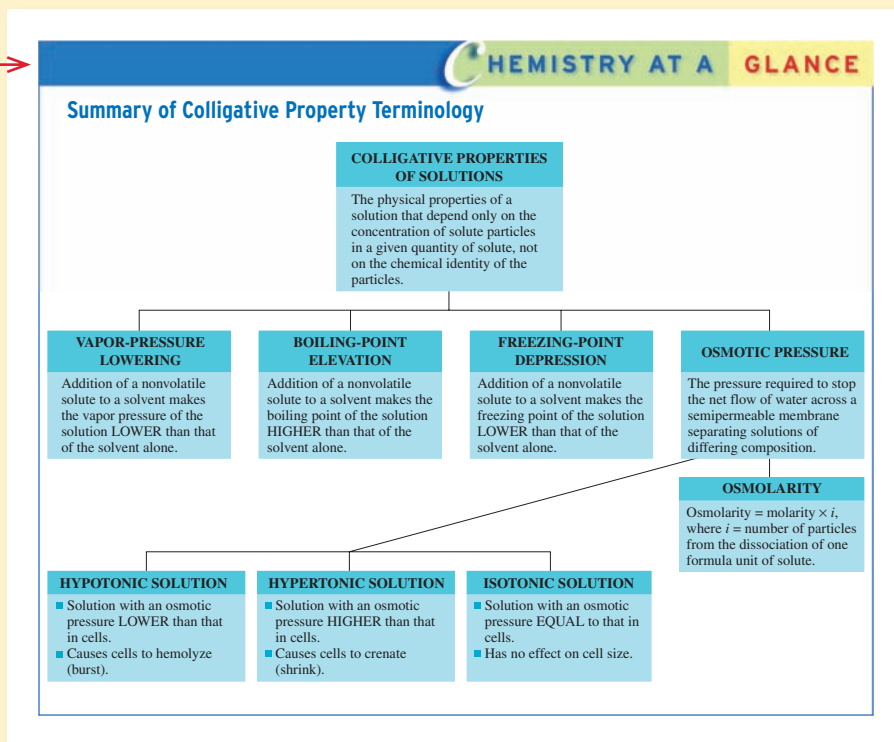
CHEMISTRY AT A GLANCE

Summary of Colligative Property Terminology

COLLIGATIVE PROPERTIES OF SOLUTIONS

The physical properties of a solution that depend only on the concentration of solute particles in a given quantity of solute, not on the chemical identity of the particles.

VAPOR-PRESSURE LOWERING

Addition of a nonvolatile solute to a solvent makes the vapor pressure of the solution LOWER than that of the solvent alone.

BOILING-POINT ELEVATION

Addition of a nonvolatile solute to a solvent makes the boiling point of the solution HIGHER than that of the solvent alone.

FREEZING-POINT DEPRESSION

Addition of a nonvolatile solute to a solvent makes the freezing point of the solution LOWER than that of the solvent alone.

OSMOTIC PRESSURE

The pressure required to stop the net flow of water across a semipermeable membrane separating solutions of differing composition.

OSMOLARITY

Osmolarity = molarity × $i$, where $i$ = number of particles from the dissociation of one formula unit of solute.

HYPOTONIC SOLUTION

Solution with an osmotic pressure LOWER than that in cells.
Causes cells to hemolyze (burst).

HYPERTONIC SOLUTION

Solution with an osmotic pressure HIGHER than that in cells.
Causes cells to crenate (shrink).

ISOTONIC SOLUTION

Solution with an osmotic pressure EQUAL to that in cells.
Has no effect on cell size.